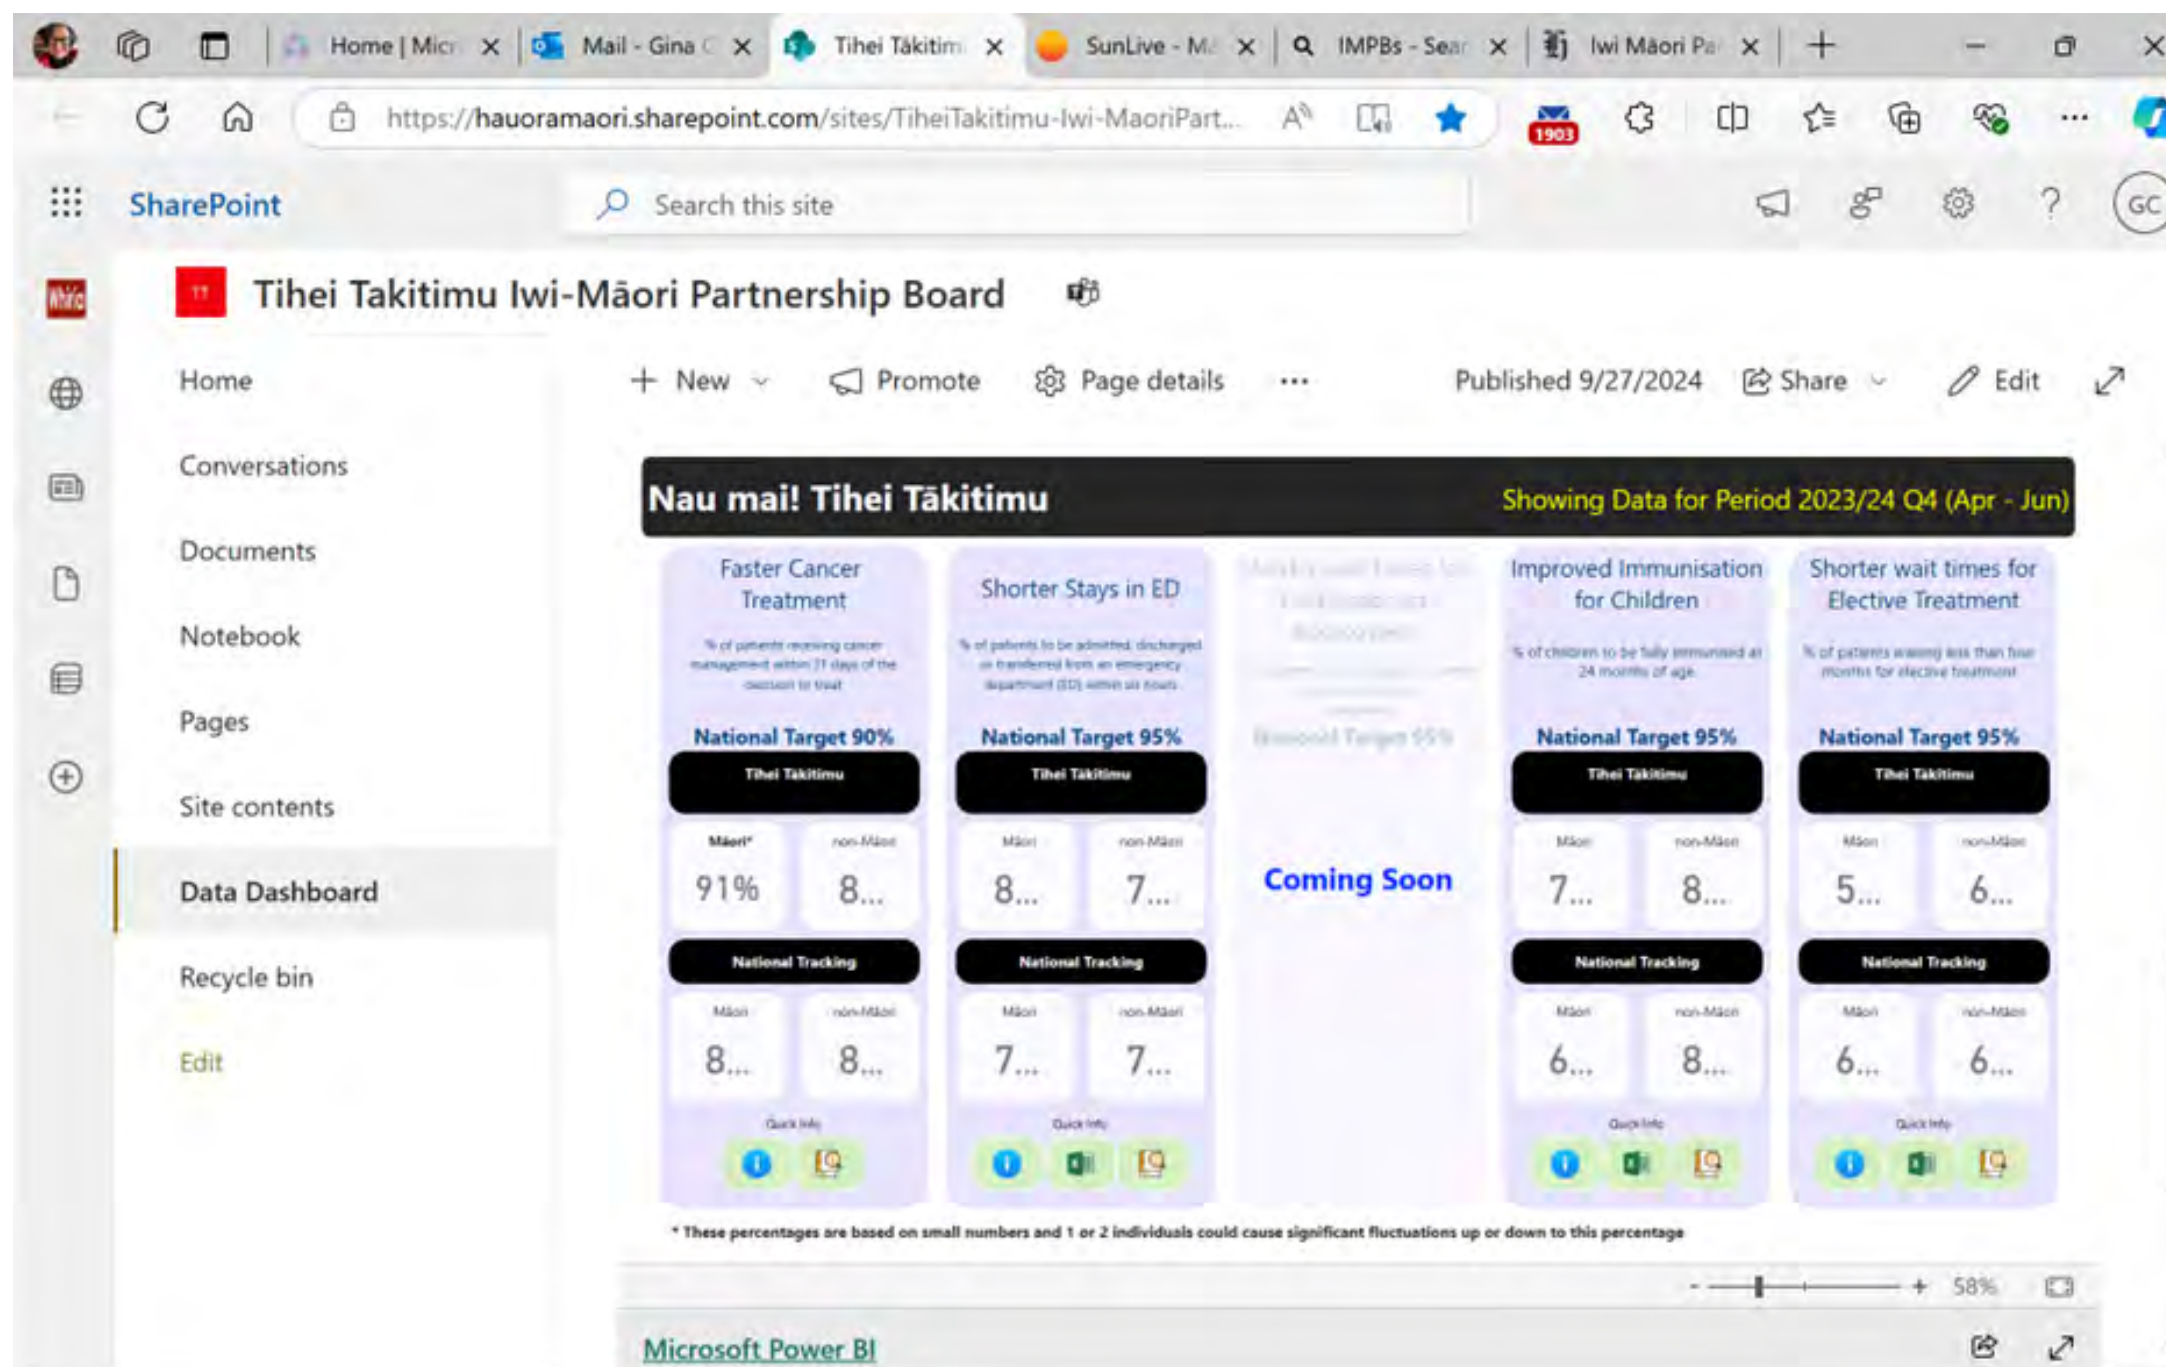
Home | Micr ×
Mail - Gina C ×
Tihei Tākitim ×
SunLive - M ×
IMPBs - Sear ×
Iwi Māori Pa ×
+

https://hauoramaori.sharepoint.com/sites/TiheiTakitimu-Iwi-MaoriPart...

1903

SharePoint
Search this site
GC

TT
Tihei Takitimu Iwi-Māori Partnership Board

Home
Conversations
Documents
Notebook
Pages
Site contents
Data Dashboard
Recycle bin
Edit

+ New
Promote
Page details
...
Published 9/27/2024
Share
Edit

Nau mai! Tihei Tākitimu
Showing Data for Period 2023/24 Q4 (Apr - Jun)

Faster Cancer Treatment
% of patients receiving cancer management within 31 days of the decision to treat
National Target 90%
Tihei Takitimu
Māori*
91%
non-Māori
8...
National Tracking
Māori
8...
non-Māori
8...
Quick Info

Shorter Stays in ED
% of patients to be admitted, discharged or transferred from an emergency department (ED) within six hours
National Target 95%
Tihei Takitimu
Māori
8...
non-Māori
7...
National Tracking
Māori
7...
non-Māori
7...
Quick Info

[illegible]
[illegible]
Coming Soon

Improved Immunisation for Children
% of children to be fully immunised at 24 months of age
National Target 95%
Tihei Takitimu
Māori
7...
non-Māori
8...
National Tracking
Māori
6...
non-Māori
8...
Quick Info

Shorter wait times for Elective Treatment
% of patients waiting less than four months for elective treatment
National Target 95%
Tihei Takitimu
Māori
5...
non-Māori
6...
National Tracking
Māori
6...
non-Māori
6...
Quick Info

* These percentages are based on small numbers and 1 or 2 individuals could cause significant fluctuations up or down to this percentage

- + 58%

Microsoft Power BI